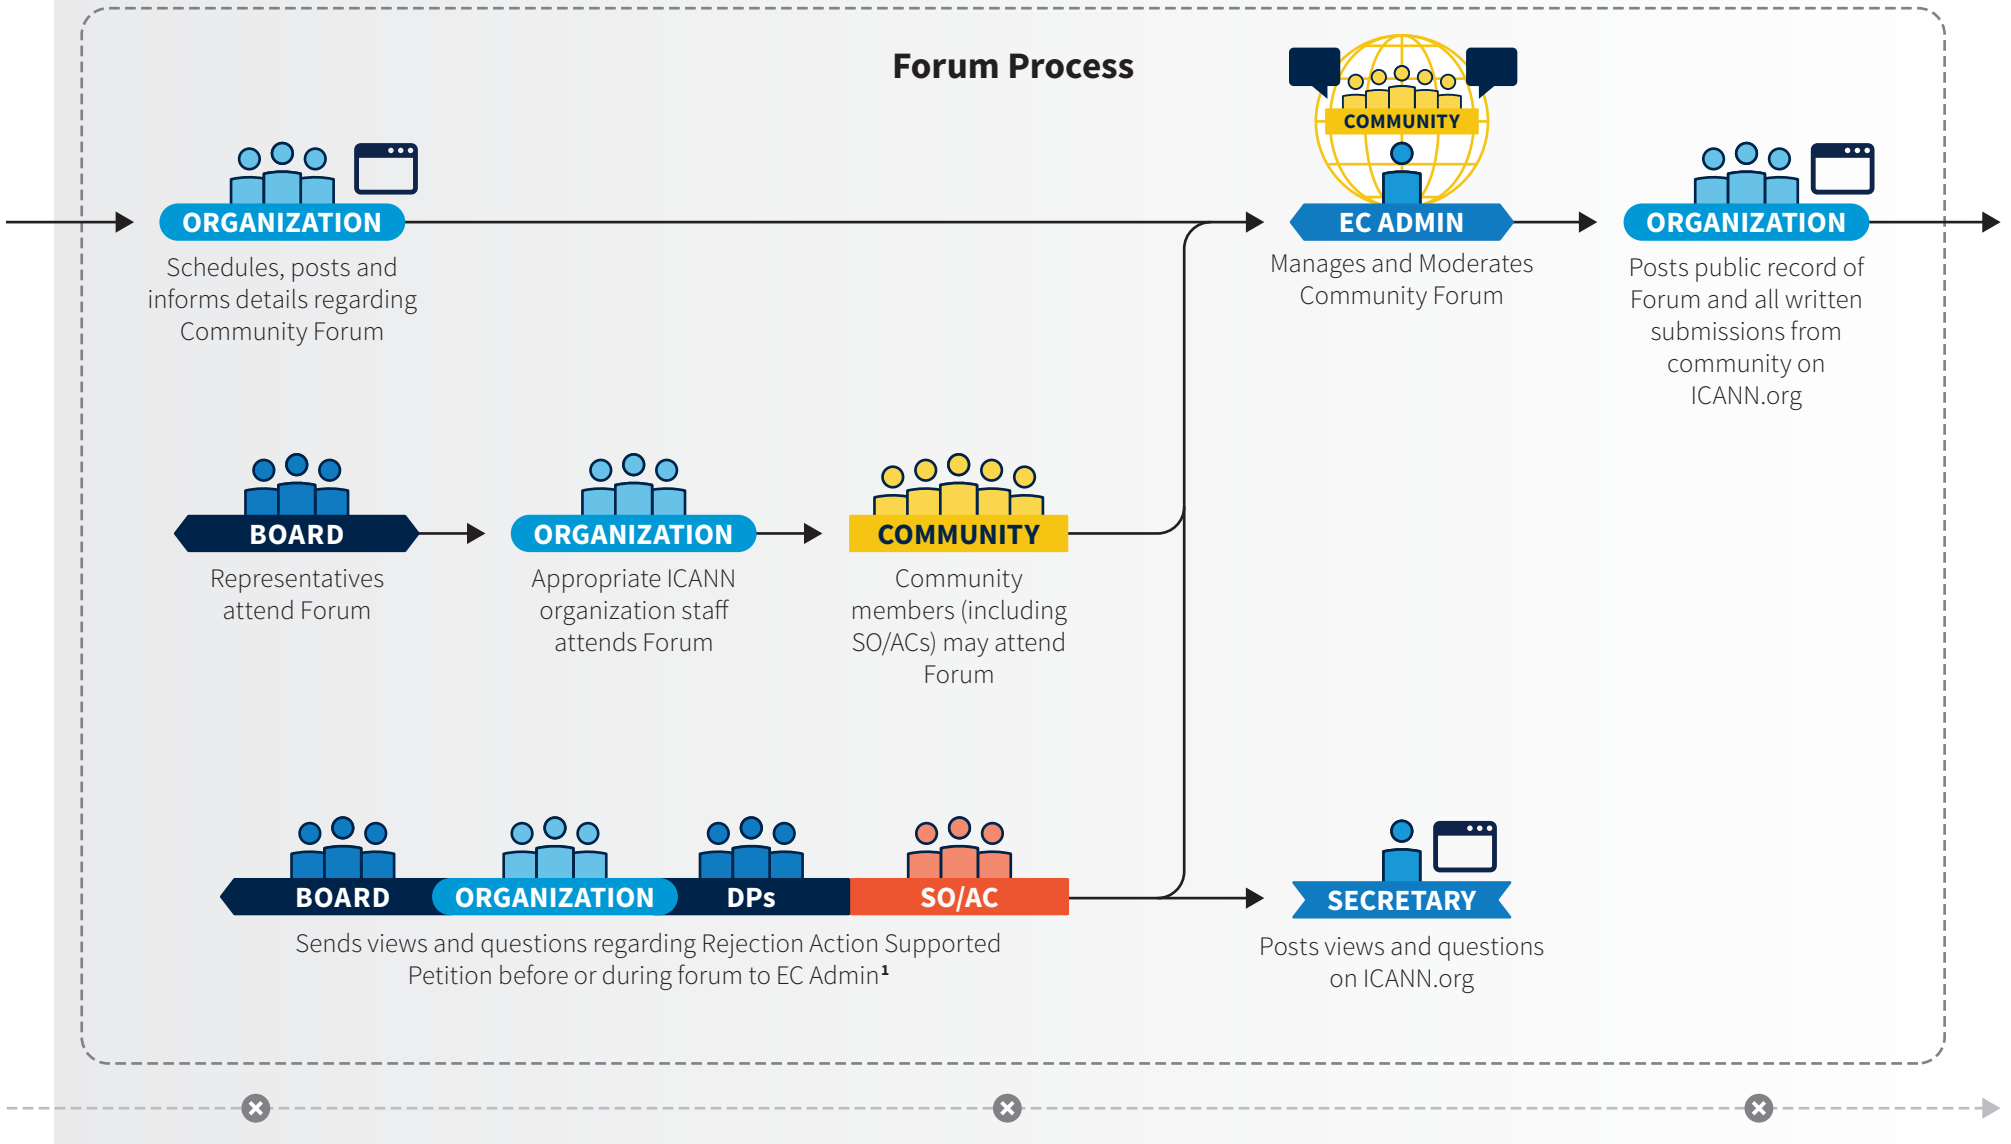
Forum Process

COMMUNITY

ORGANIZATION
Schedules, posts and informs details regarding Community Forum

EC ADMIN
Manages and Moderates Community Forum

ORGANIZATION
Posts public record of Forum and all written submissions from community on ICANN.org

BOARD
Representatives attend Forum

ORGANIZATION
Appropriate ICANN organization staff attends Forum

COMMUNITY
Community members (including SO/ACs) may attend Forum

BOARD ORGANIZATION DPs SO/AC
Sends views and questions regarding Rejection Action Supported Petition before or during forum to EC Admin¹

SECRETARY
Posts views and questions on ICANN.org